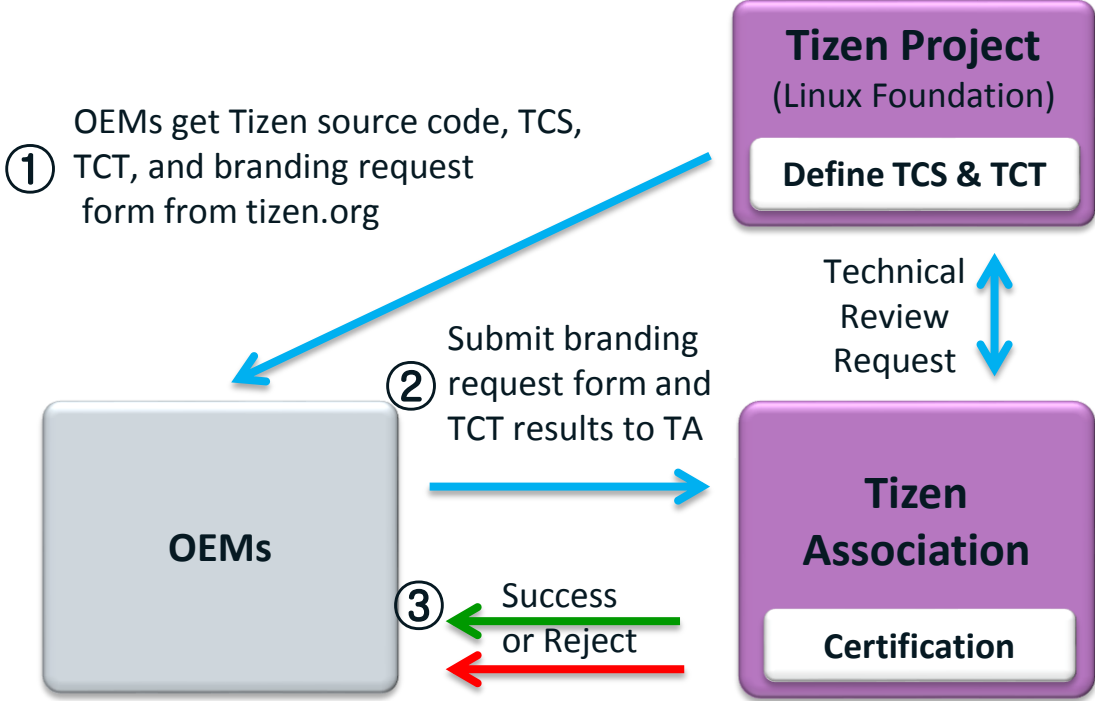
Tizen Project
(Linux Foundation)

Define TCS & TCT

① OEMs get Tizen source code, TCS, TCT, and branding request form from tizen.org

Technical Review Request

② Submit branding request form and TCT results to TA

OEMs

Tizen Association

③ Success or Reject

Certification